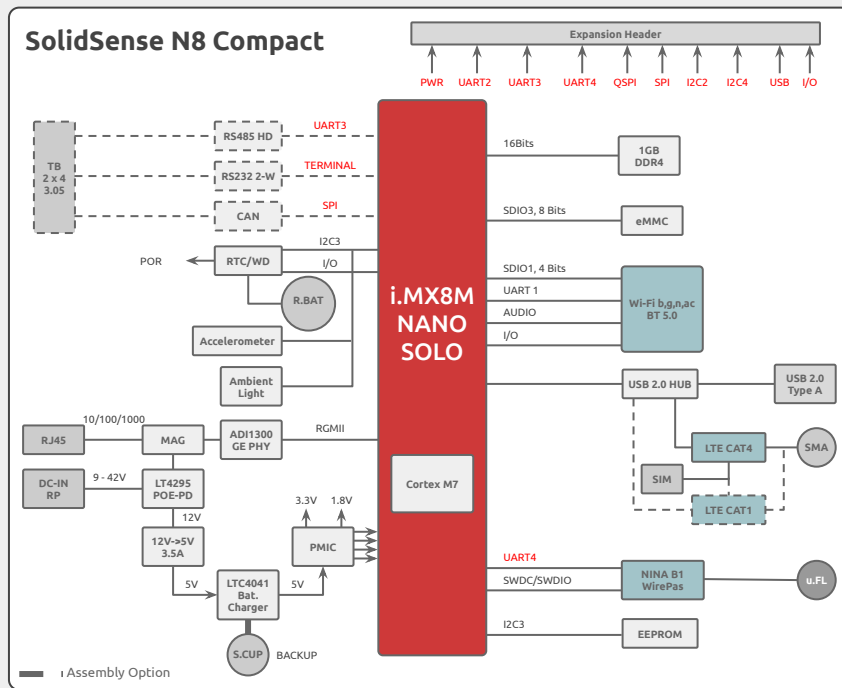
SolidSense N8 Compact

Expansion Header

PWR UART2 UART3 UART4 QSPI SPI I2C2 I2C4 USB I/O

TB
2 x 4
3.05

RS485 HD
UART3

RS232 2-W
TERMINAL

CAN
SPI

16Bits
1GB
DDR4

SDIO3, 8 Bits
eMMC

I2C3
POR
RTC/WD
I/O

R.BAT

i.MX8M
NANO
SOLO

SDIO1, 4 Bits
UART 1
AUDIO
I/O
Wi-Fi b,g,n,ac
BT 5.0

Accelerometer

Ambient
Light

USB 2.0 HUB
USB 2.0
Type A

10/100/1000
RJ45
MAG
ADI1300
GE PHY
RGMII

LTE CAT4
SMA

SIM

LTE CAT1

DC-IN
RP
9 - 42V
LT4295
POE-PD

Cortex M7

12V
12V->5V
3.5A

3.3V 1.8V
PMIC

UART4
SWDC/SWDIO
NINA B1
WirePas
u.FL

5V
LTC4041
Bat.
Charger
5V

I2C3
EEPROM

S.CUP
BACKUP

Assembly Option